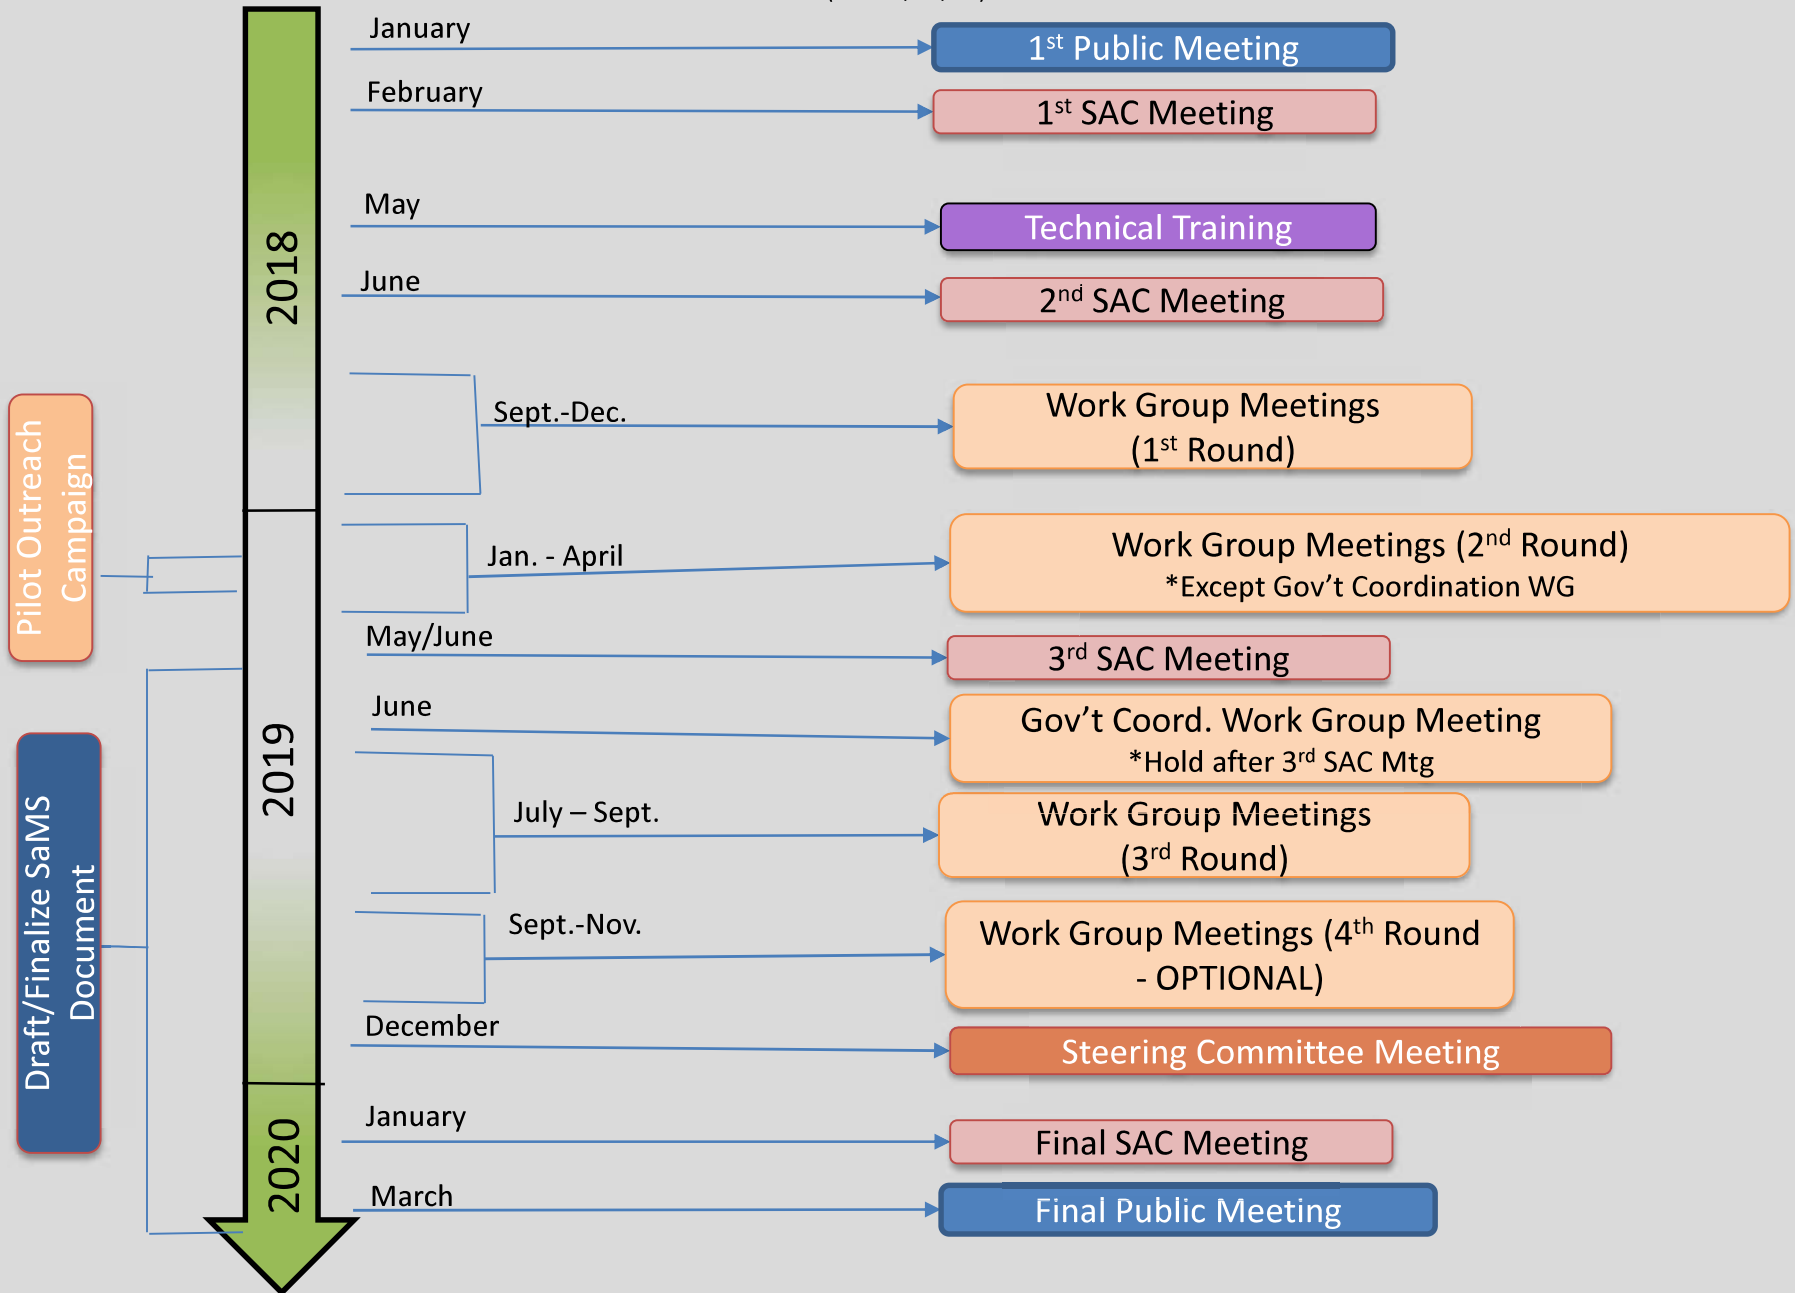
Pilot Outreach Campaign

Draft/Finalize SaMS Document

2018

2019

2020

January
1$^{st}$ Public Meeting

February
1$^{st}$ SAC Meeting

May
Technical Training

June
2$^{nd}$ SAC Meeting

Sept.-Dec.
Work Group Meetings (1$^{st}$ Round)

Jan. - April
Work Group Meetings (2$^{nd}$ Round)
*Except Gov't Coordination WG

May/June
3$^{rd}$ SAC Meeting

June
Gov't Coord. Work Group Meeting
*Hold after 3$^{rd}$ SAC Mtg

July – Sept.
Work Group Meetings (3$^{rd}$ Round)

Sept.-Nov.
Work Group Meetings (4$^{th}$ Round - OPTIONAL)

December
Steering Committee Meeting

January
Final SAC Meeting

March
Final Public Meeting